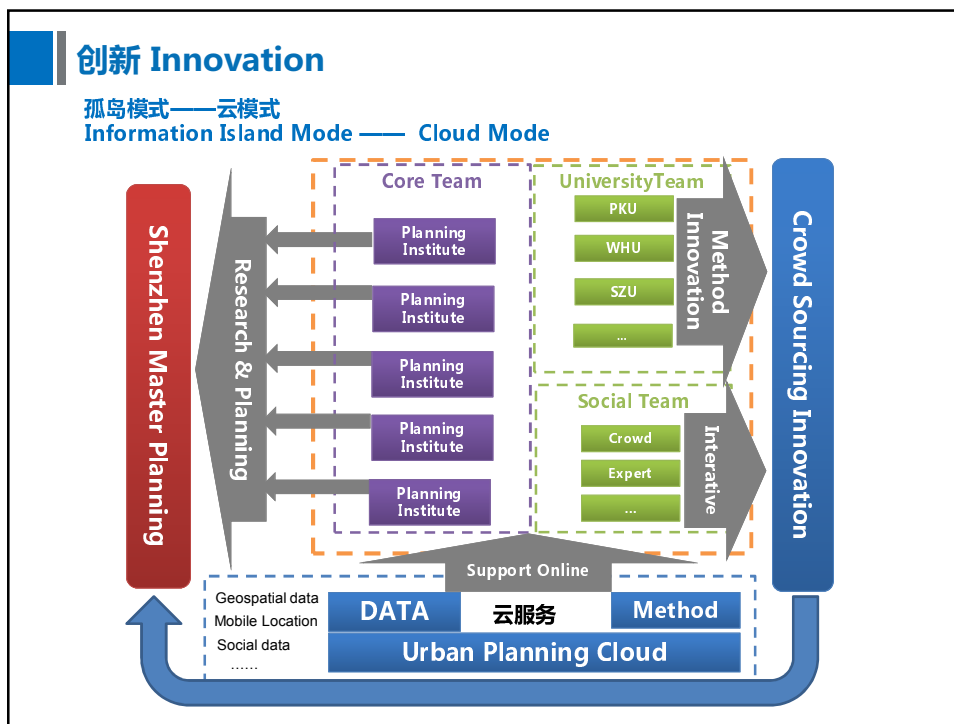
创新 Innovation

孤岛模式——云模式
Information Island Mode —— Cloud Mode

Shenzhen Master Planning

Research & Planning

Core Team

Planning Institute

Planning Institute

Planning Institute

Planning Institute

Planning Institute

UniversityTeam

PKU

WHU

SZU

…

Method Innovation

Social Team

Crowd

Expert

…

Interative

Crowd Sourcing Innovation

Support Online

Geospatial data
Mobile Location
Social data
……

DATA

云服务

Method

Urban Planning Cloud